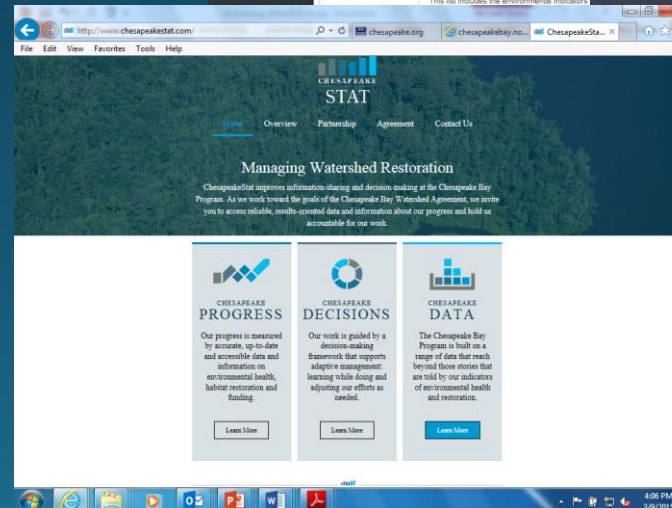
This list includes the environmental indicators

http://www.chesapeakestat.com/
chesapeake.org
chesapeakebay.no...
ChesapeakeSta...

File Edit View Favorites Tools Help

CHESAPEAKE
STAT

Home Overview Partnership Agreement Contact Us

Managing Watershed Restoration

ChesapeakeStat improves information-sharing and decision-making at the Chesapeake Bay Program. As we work toward the goals of the Chesapeake Bay Watershed Agreement, we invite you to access reliable, results-oriented data and information about our progress and hold us accountable for our work.

CHESAPEAKE
PROGRESS

Our progress is measured by accurate, up-to-date and accessible data and information on environmental health, habitat restoration and funding.

Learn More

CHESAPEAKE
DECISIONS

Our work is guided by a decision-making framework that supports adaptive management: learning while doing and adjusting our efforts as needed.

Learn More

CHESAPEAKE
DATA

The Chesapeake Bay Program is built on a range of data that reach beyond those stories that are told by our indicators of environmental health and restoration.

Learn More

4:06 PM
3/9/201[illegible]